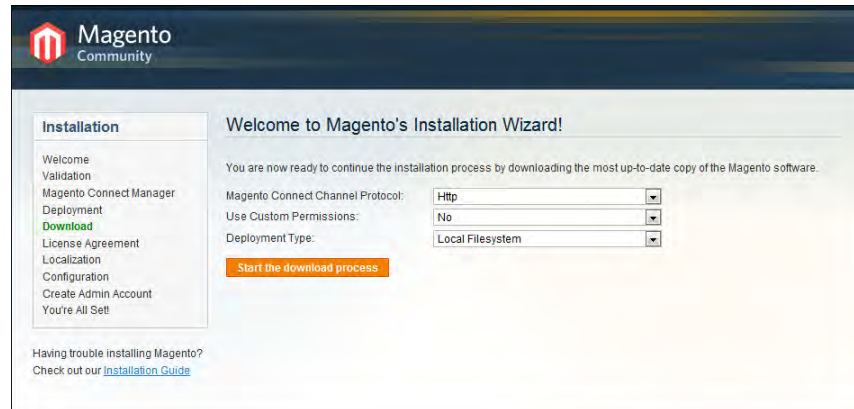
Magento
Community

Installation

Welcome
Validation
Magento Connect Manager
Deployment
Download
License Agreement
Localization
Configuration
Create Admin Account
You're All Set!

Having trouble installing Magento? Check out our Installation Guide

Welcome to Magento's Installation Wizard!

You are now ready to continue the installation process by downloading the most up-to-date copy of the Magento software.

Magento Connect Channel Protocol: Http
Use Custom Permissions: No
Deployment Type: Local Filesystem

Start the download process